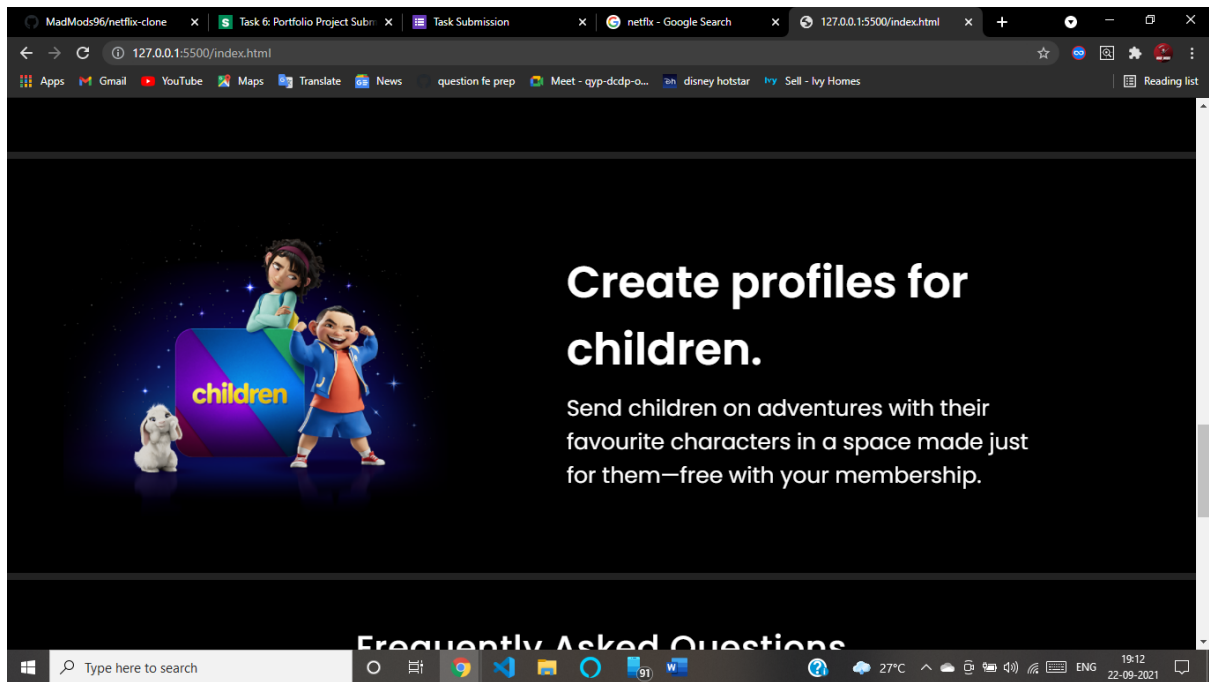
MadMods96/netflix-clone × Task 6: Portfolio Project Subm × Task Submission × netflx - Google Search × 127.0.0.1:5500/index.html × +

127.0.0.1:5500/index.html

Apps Gmail YouTube Maps Translate News question fe prep Meet - qyp-dcdp-o... disney hotstar Sell - Ivy Homes Reading list

children

Create profiles for children.

Send children on adventures with their favourite characters in a space made just for them—free with your membership.

Frequently Asked Questions

Type here to search

91

27°C ENG 19:12 22-09-2021